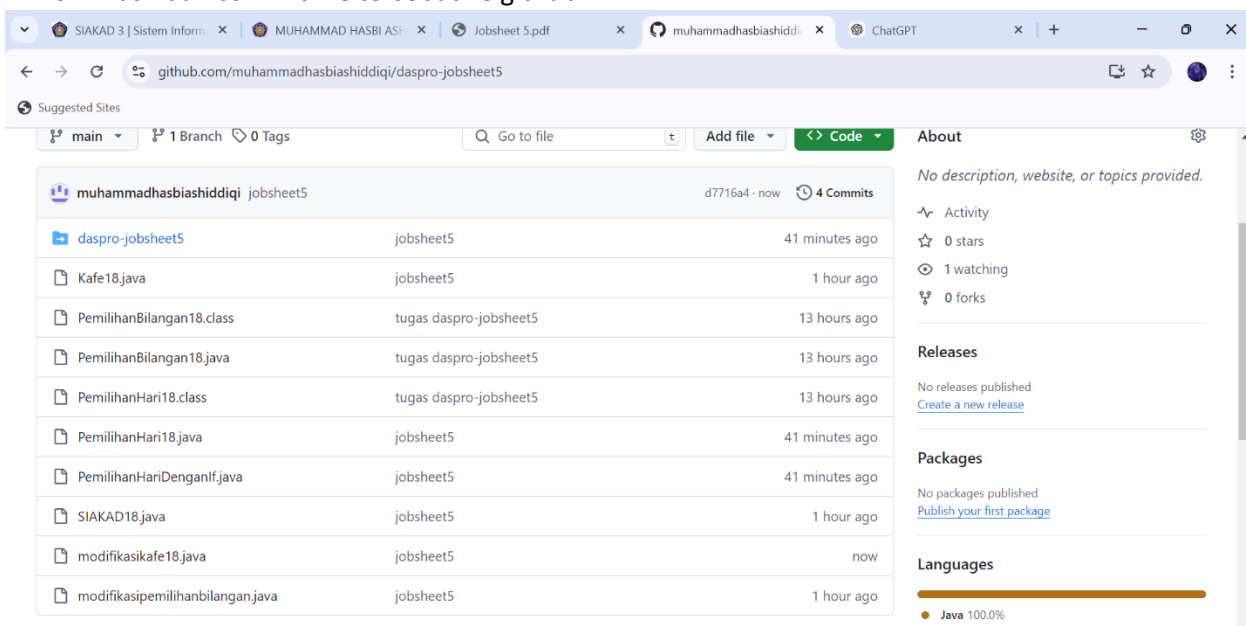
SIAKAD 3 | Sistem Inform × | MUHAMMAD HASBI ASH × | Jobsheet 5.pdf × | muhammadhasbiashiddi × | ChatGPT × | +

github.com/muhammadhasbiashiddiqi/daspro-jobsheet5

Suggested Sites

main 1 Branch 0 Tags Go to file t Add file Code

muhammadhasbiashiddiqi jobsheet5 d7716a4 · now 4 Commits

| | | |
|---|---|---|
| daspro-jobsheet5 | jobsheet5 | 41 minutes ago |
| Kafe18.java | jobsheet5 | 1 hour ago |
| PemilihanBilangan18.class | tugas daspro-jobsheet5 | 13 hours ago |
| PemilihanBilangan18.java | tugas daspro-jobsheet5 | 13 hours ago |
| PemilihanHari18.class | tugas daspro-jobsheet5 | 13 hours ago |
| PemilihanHari18.java | jobsheet5 | 41 minutes ago |
| PemilihanHariDenganIf.java | jobsheet5 | 41 minutes ago |
| SIAKAD18.java | jobsheet5 | 1 hour ago |
| modifikasikafe18.java | jobsheet5 | now |
| modifikasipemilihanbilangan.java | jobsheet5 | 1 hour ago |

About

No description, website, or topics provided.

Activity
0 stars
1 watching
0 forks

Releases

No releases published
Create a new release

Packages

No packages published
Publish your first package

Languages

Java 100.0%